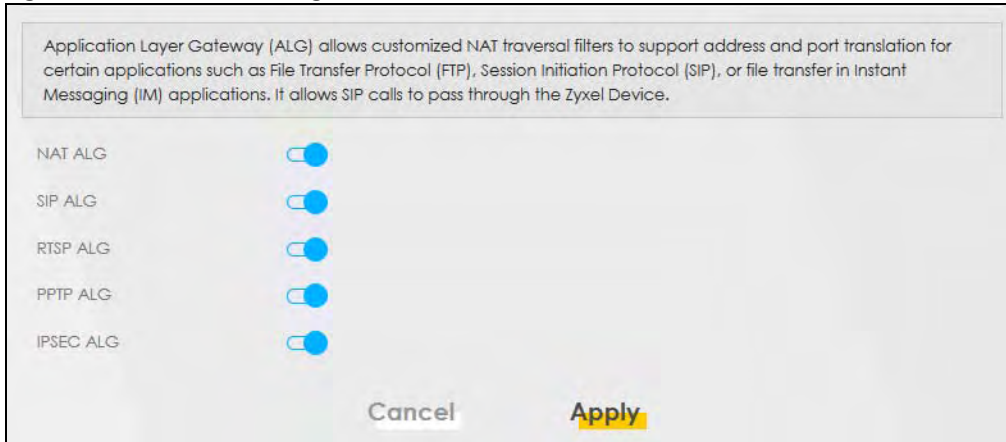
Application Layer Gateway (ALG) allows customized NAT traversal filters to support address and port translation for certain applications such as File Transfer Protocol (FTP), Session Initiation Protocol (SIP), or file transfer in Instant Messaging (IM) applications. It allows SIP calls to pass through the Zyxel Device.

NAT ALG

SIP ALG

RTSP ALG

PPTP ALG

IPSEC ALG

Cancel

Apply